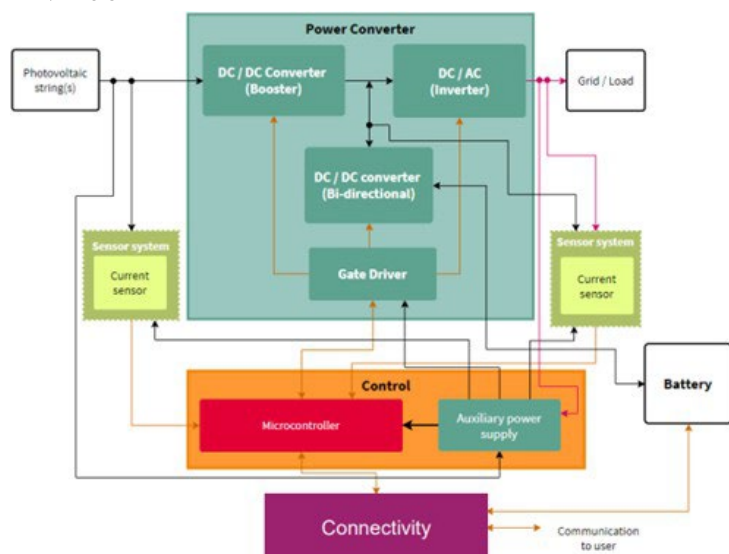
Power Converter

Photovoltaic string(s)

DC / DC Converter (Booster)

DC / AC (Inverter)

Grid / Load

DC / DC converter (Bi-directional)

Sensor system

Current sensor

Gate Driver

Sensor system

Current sensor

Battery

Control

Microcontroller

Auxiliary power supply

Connectivity

Communication to user